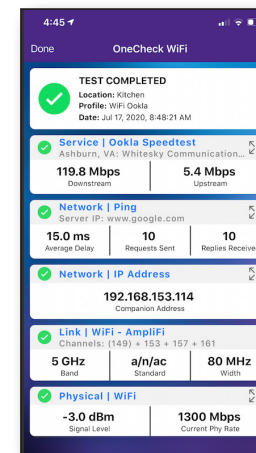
4:45

Done OneCheck WiFi

TEST COMPLETED
Location: Kitchen
Profile: WiFi Ookla
Date: Jul 17, 2020, 8:48:21 AM

Service | Ookla Speedtest
Ashburn, VA: Whitesky Communication...

| 119.8 Mbps | 5.4 Mbps |
|---|---|
| Downstream | Upstream |

Network | Ping
Server IP: www.google.com

| 15.0 ms | 10 | 10 |
|---|---|---|
| Average Delay | Requests Sent | Replies Receive |

Network | IP Address

192.168.153.114
Companion Address

Link | WiFi - AmpliFi
Channels: (149) + 153 + 157 + 161

| 5 GHz | a/n/ac | 80 MHz |
|---|---|---|
| Band | Standard | Width |

Physical | WiFi

| -3.0 dBm | 1300 Mbps |
|---|---|
| Signal Level | Current Phy Rate |